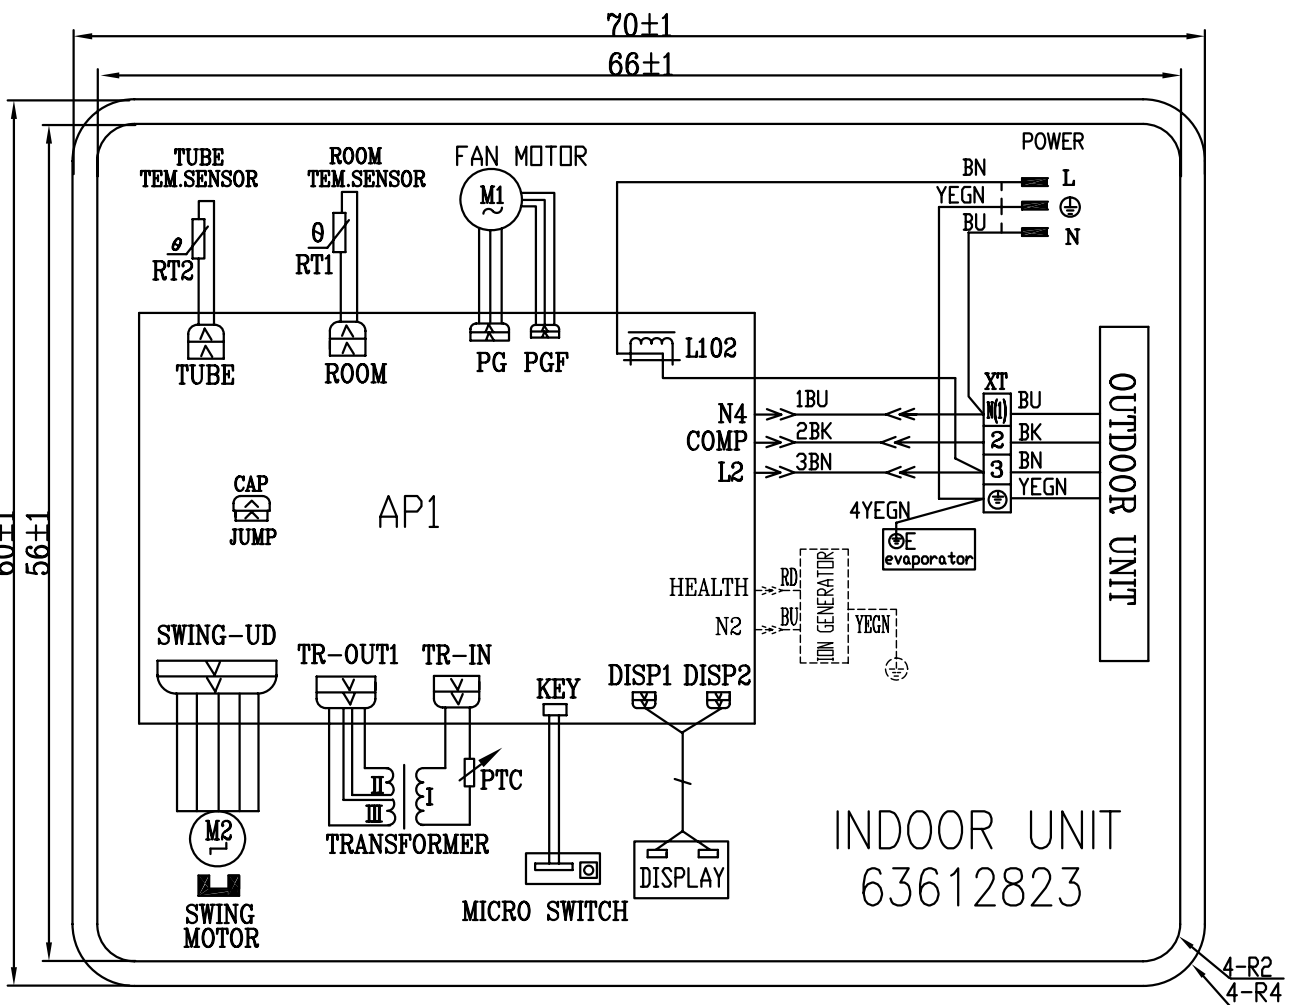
70±1
66±1
60±1
56±1

TUBE
TEM.SENSOR
$\theta$
RT2

ROOM
TEM.SENSOR
$\theta$
RT1

FAN MOTOR
M1
~

POWER
BN
L
YEGN
⏚
BU
N

TUBE
ROOM
PG
PGF
L102

XT
N(1)
2
3
⏚
BU
BK
BN
YEGN

OUTDOOR UNIT

N4
COMP
L2
1BU
2BK
3BN
4YEGN
E
evaporator

CAP
JUMP

AP1

HEALTH
N2
RD
BU
ION GENERATOR
YEGN

SWING-UD
TR-OUT1
TR-IN
KEY
DISP1
DISP2

II
III
I
PTC
M2
TRANSFORMER
SWING
MOTOR
MICRO SWITCH
DISPLAY

INDOOR UNIT
63612823

4-R2
4-R4